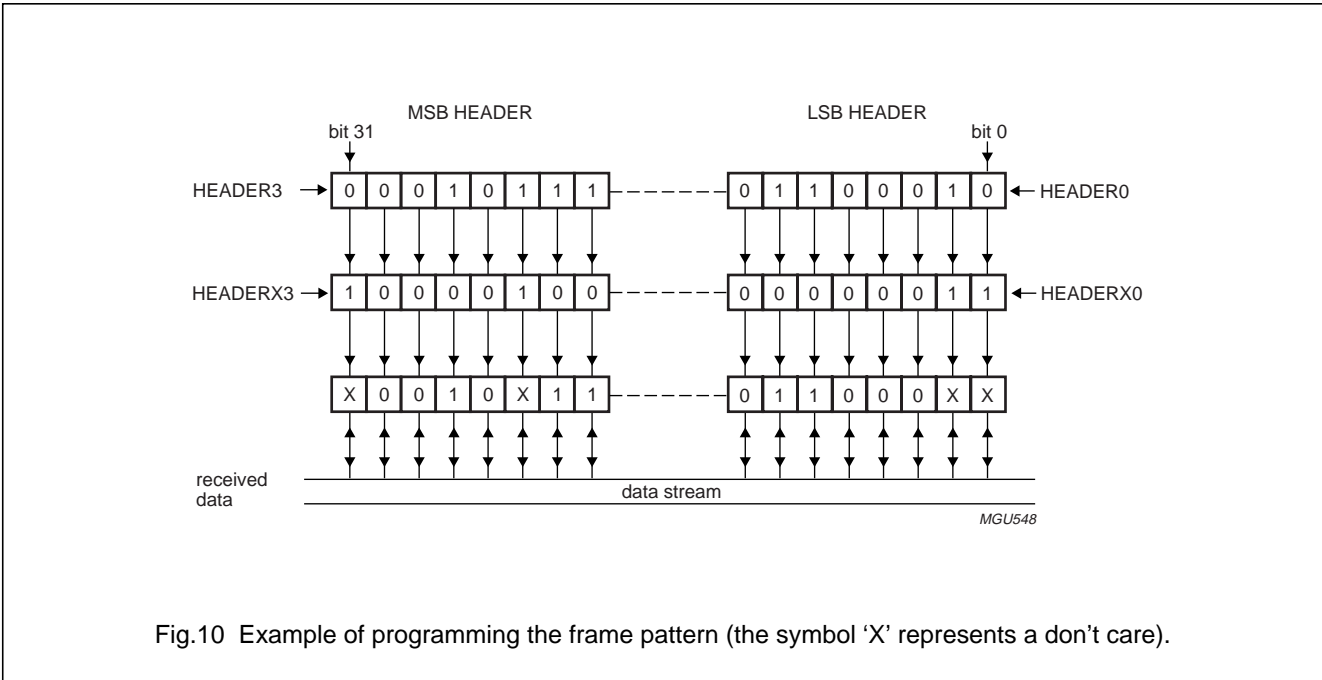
MSB HEADER

LSB HEADER

bit 31

bit 0

HEADER3

| 0 | 0 | 0 | 1 | 0 | 1 | 1 | 1 |
|---|---|---|---|---|---|---|---|

| 0 | 1 | 1 | 0 | 0 | 0 | 1 | 0 |
|---|---|---|---|---|---|---|---|

HEADER0

HEADERX3

| 1 | 0 | 0 | 0 | 0 | 1 | 0 | 0 |
|---|---|---|---|---|---|---|---|

| 0 | 0 | 0 | 0 | 0 | 0 | 1 | 1 |
|---|---|---|---|---|---|---|---|

HEADERX0

| X | 0 | 0 | 1 | 0 | X | 1 | 1 |
|---|---|---|---|---|---|---|---|

| 0 | 1 | 1 | 0 | 0 | 0 | X | X |
|---|---|---|---|---|---|---|---|

received data

data stream

MGU548

Fig.10 Example of programming the frame pattern (the symbol ‘X’ represents a don’t care).